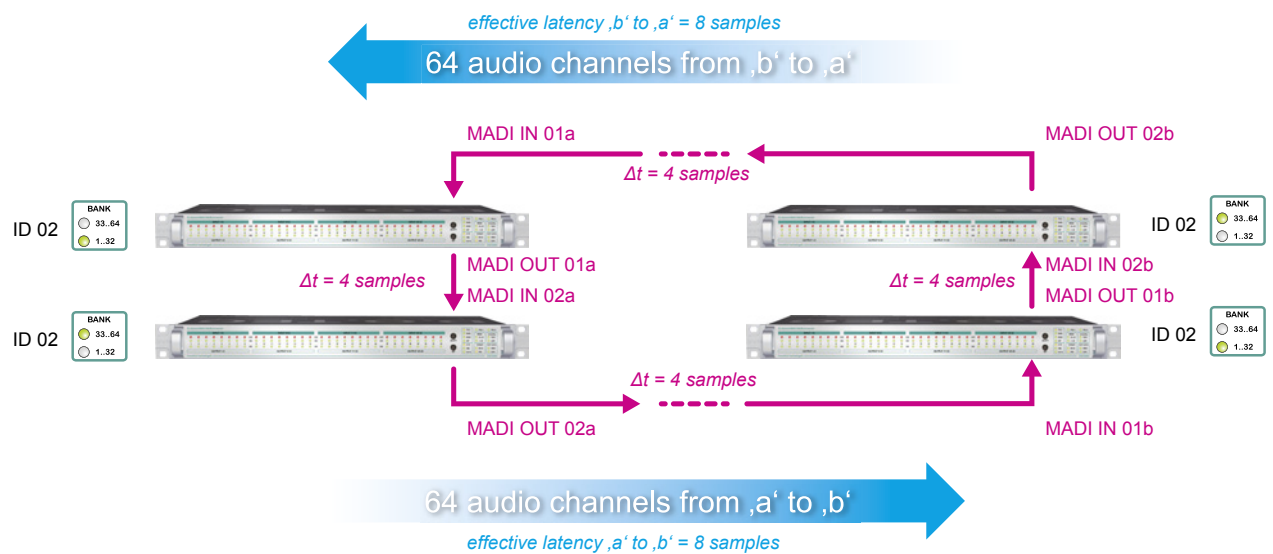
effective latency ‚b‘ to ‚a‘ = 8 samples

64 audio channels from ‚b‘ to ‚a‘

MADI IN 01a

MADI OUT 02b

$\Delta t$ = 4 samples

ID 02

BANK
33..64
1..32

ID 02

BANK
33..64
1..32

MADI OUT 01a

$\Delta t$ = 4 samples

MADI IN 02a

$\Delta t$ = 4 samples

MADI IN 02b

MADI OUT 01b

ID 02

BANK
33..64
1..32

ID 02

BANK
33..64
1..32

$\Delta t$ = 4 samples

MADI OUT 02a

MADI IN 01b

64 audio channels from ‚a‘ to ‚b‘

effective latency ‚a‘ to ‚b‘ = 8 samples